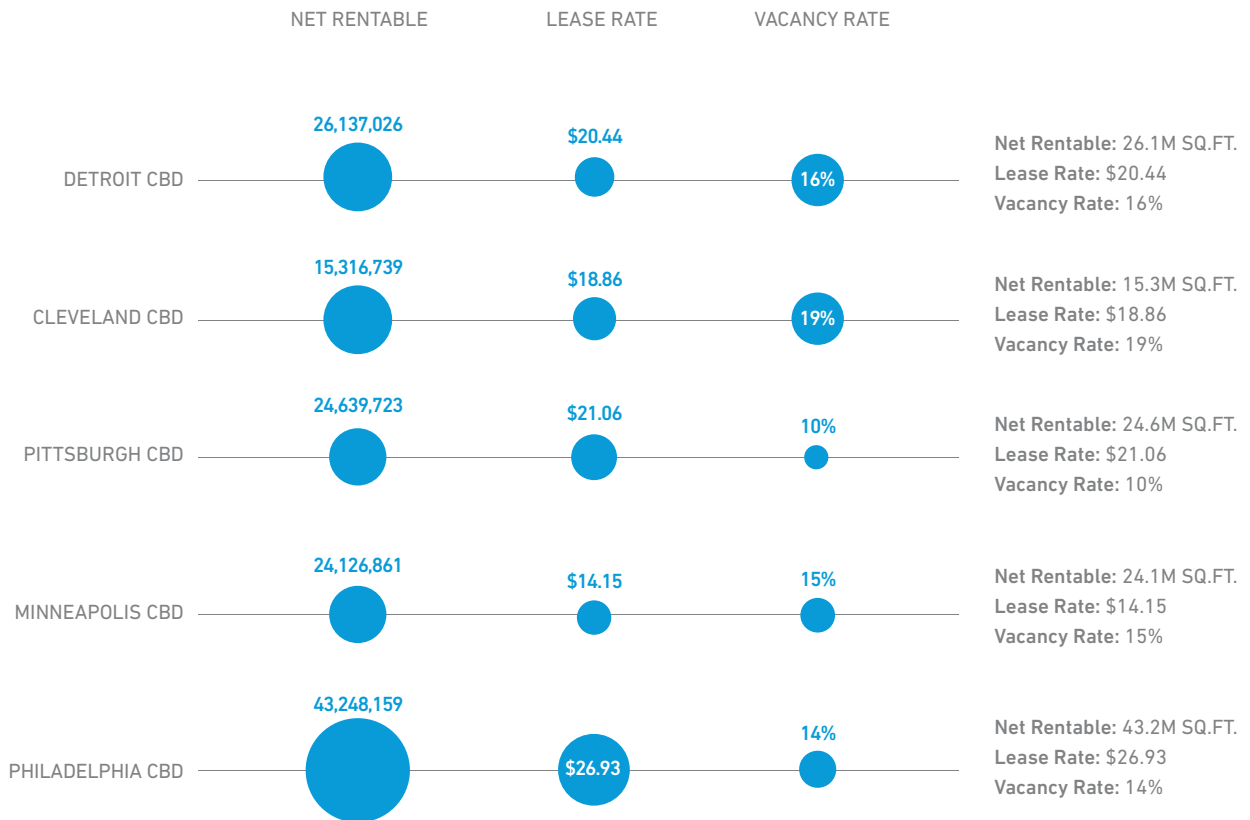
NET RENTABLE LEASE RATE VACANCY RATE

DETROIT CBD 26,137,026 $20.44 16%

Net Rentable: 26.1M SQ.FT.
Lease Rate: $20.44
Vacancy Rate: 16%

CLEVELAND CBD 15,316,739 $18.86 19%

Net Rentable: 15.3M SQ.FT.
Lease Rate: $18.86
Vacancy Rate: 19%

PITTSBURGH CBD 24,639,723 $21.06 10%

Net Rentable: 24.6M SQ.FT.
Lease Rate: $21.06
Vacancy Rate: 10%

MINNEAPOLIS CBD 24,126,861 $14.15 15%

Net Rentable: 24.1M SQ.FT.
Lease Rate: $14.15
Vacancy Rate: 15%

PHILADELPHIA CBD 43,248,159 $26.93 14%

Net Rentable: 43.2M SQ.FT.
Lease Rate: $26.93
Vacancy Rate: 14%